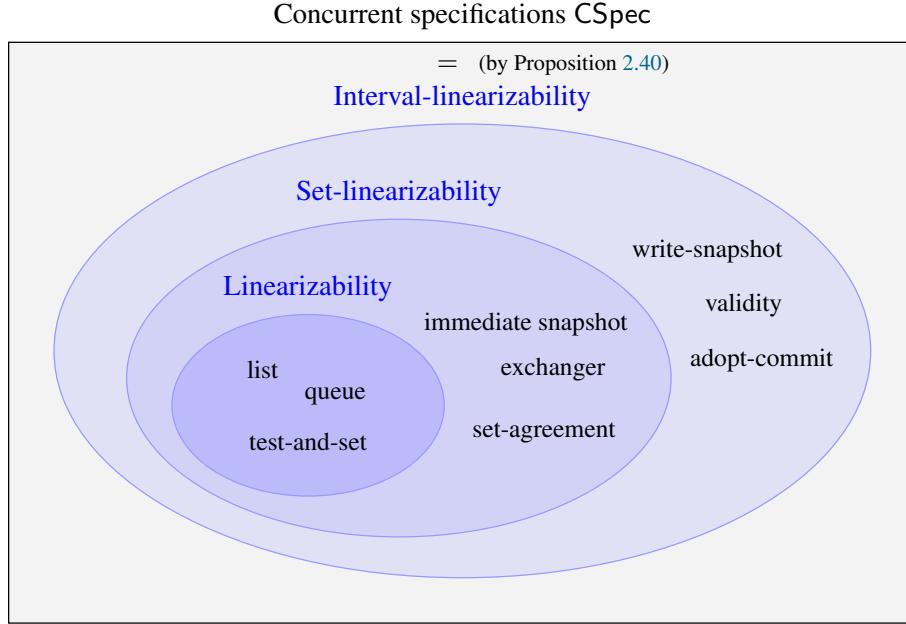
Concurrent specifications CSpec

= (by Proposition 2.40)

Interval-linearizability

Set-linearizability

write-snapshot

validity

adopt-commit

Linearizability

immediate snapshot

exchanger

set-agreement

list

queue

test-and-set